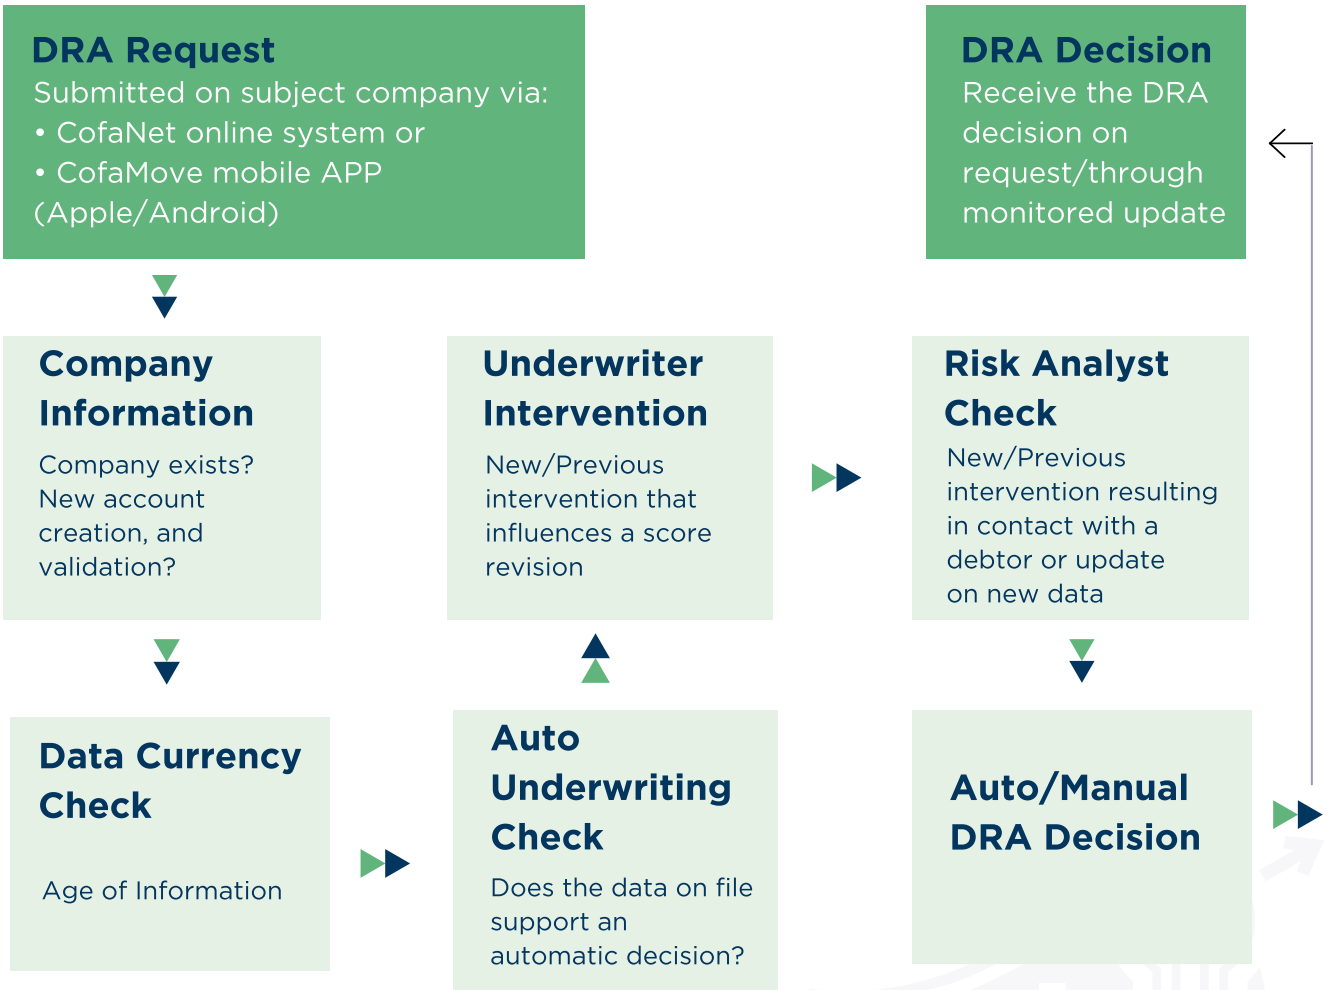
DRA Request
Submitted on subject company via:
• CofaNet online system or
• CofaMove mobile APP (Apple/Android)

DRA Decision
Receive the DRA decision on request/through monitored update

Company Information
Company exists? New account creation, and validation?

Underwriter Intervention
New/Previous intervention that influences a score revision

Risk Analyst Check
New/Previous intervention resulting in contact with a debtor or update on new data

Data Currency Check
Age of Information

Auto Underwriting Check
Does the data on file support an automatic decision?

Auto/Manual DRA Decision